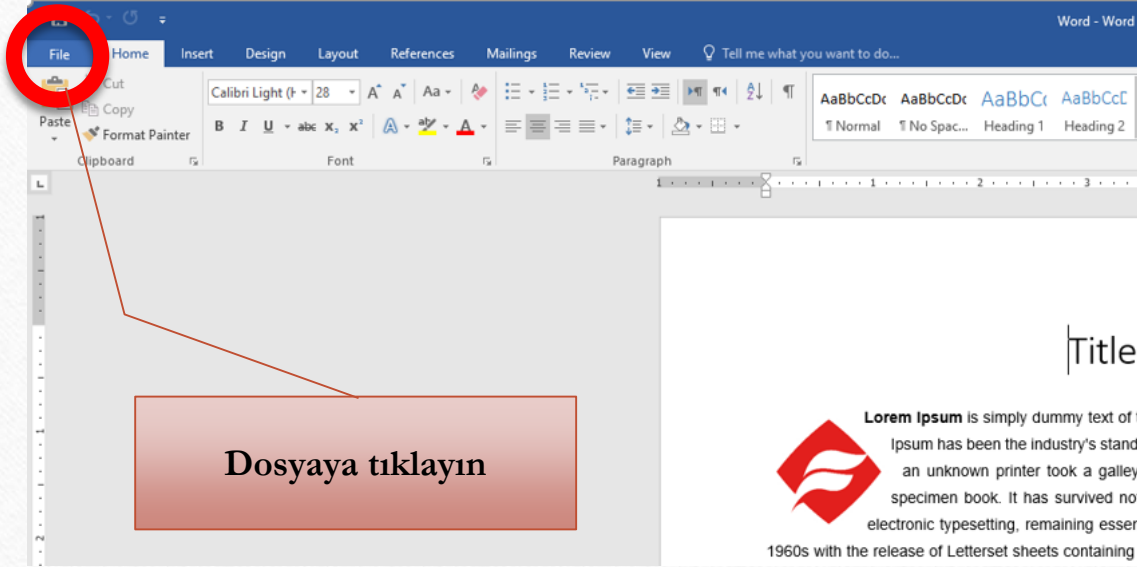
Word - Word

File
Home
Insert
Design
Layout
References
Mailings
Review
View
Tell me what you want to do...

Cut
Copy
Paste
Format Painter
Clipboard

Calibri Light (H
28
Aa
B I U abc $x_2$ $x^2$
A
Font

Paragraph

AaBbCcDc
¶ Normal
AaBbCcDc
¶ No Spac...
AaBbCc
Heading 1
AaBbCcD
Heading 2

Title

Dosyaya tıklayın

Lorem Ipsum is simply dummy text of
Ipsum has been the industry's stand
an unknown printer took a galley
specimen book. It has survived no
electronic typesetting, remaining esser
1960s with the release of Letterset sheets containing